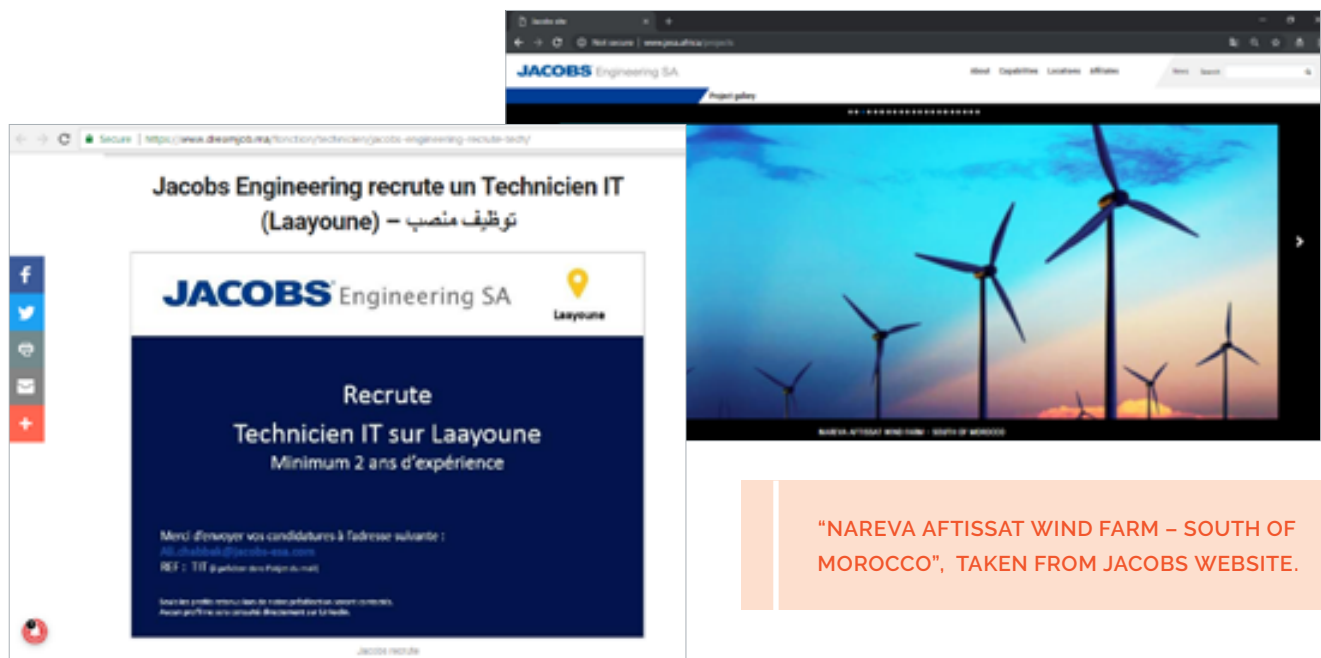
Jacobs site

Not secure | www.jesa.africa/projects

JACOBS Engineering SA

About Capabilities Locations Affiliates

News Search

Project gallery

NAREVA AFTISSAT WIND FARM – SOUTH OF MOROCCO

Secure | https://www.dreamjob.ma/fonction/technicien/jacobs-engineering-recrute-tech/

Jacobs Engineering recrute un Technicien IT (Laayoune) – توظيف منصب

JACOBS Engineering SA

Laayoune

Recrute
Technicien IT sur Laayoune
Minimum 2 ans d'expérience

Merci d'envoyer vos candidatures à l'adresse suivante :
Ali.chabbak@jacobs-esa.com
REF : TIT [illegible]

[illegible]

Jacobs recrute

"NAREVA AFTISSAT WIND FARM – SOUTH OF MOROCCO", TAKEN FROM JACOBS WEBSITE.